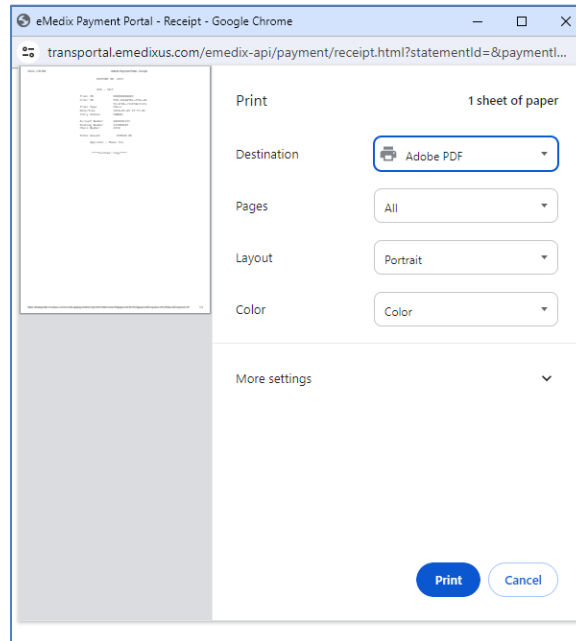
eMedix Payment Portal - Receipt - Google Chrome

transportal.emedixus.com/emedix-api/payment/receipt.html?statementId=&paymentI...

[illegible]

Print

1 sheet of paper

Destination

Adobe PDF

Pages

All

Layout

Portrait

Color

Color

More settings

Print

Cancel